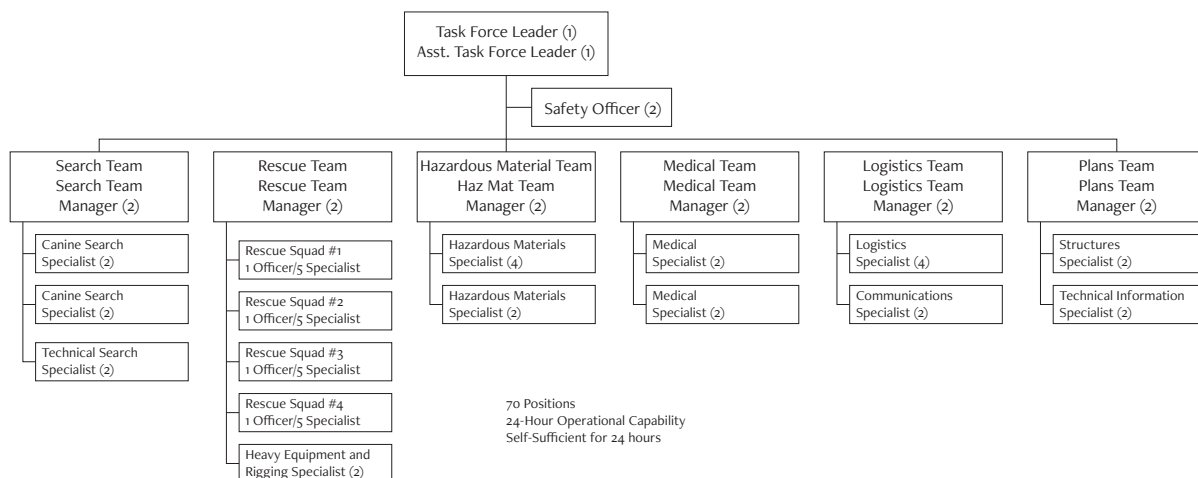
Task Force Leader (1)
Asst. Task Force Leader (1)

Safety Officer (2)

Search Team
Search Team
Manager (2)

Canine Search
Specialist (2)

Canine Search
Specialist (2)

Technical Search
Specialist (2)

Rescue Team
Rescue Team
Manager (2)

Rescue Squad #1
1 Officer/5 Specialist

Rescue Squad #2
1 Officer/5 Specialist

Rescue Squad #3
1 Officer/5 Specialist

Rescue Squad #4
1 Officer/5 Specialist

Heavy Equipment and
Rigging Specialist (2)

Hazardous Material Team
Haz Mat Team
Manager (2)

Hazardous Materials
Specialist (4)

Hazardous Materials
Specialist (2)

Medical Team
Medical Team
Manager (2)

Medical
Specialist (2)

Medical
Specialist (2)

Logistics Team
Logistics Team
Manager (2)

Logistics
Specialist (4)

Communications
Specialist (2)

Plans Team
Plans Team
Manager (2)

Structures
Specialist (2)

Technical Information
Specialist (2)

70 Positions
24-Hour Operational Capability
Self-Sufficient for 24 hours